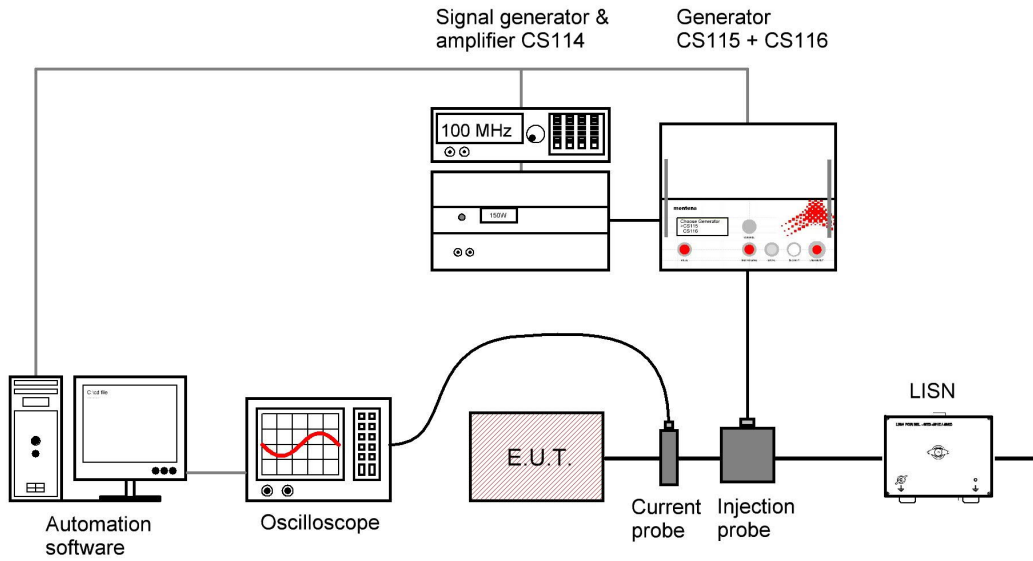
Signal generator & amplifier CS114

Generator CS115 + CS116

100 MHz

150W

montena

Choose Generator
>CS115
CS116

Cfg.d file

E.U.T.

LISN

Automation software

Oscilloscope

Current probe

Injection probe